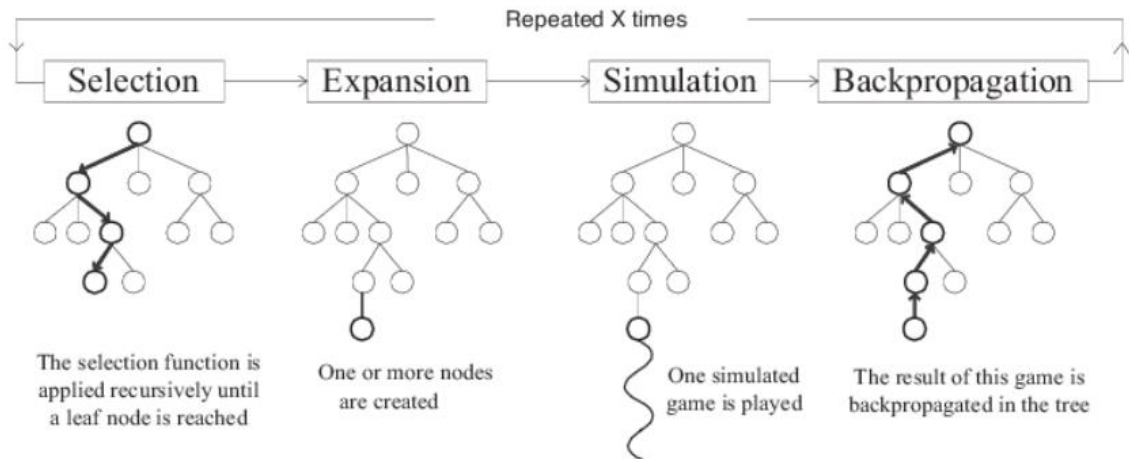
Repeated X times

Selection

Expansion

Simulation

Backpropagation

The selection function is applied recursively until a leaf node is reached

One or more nodes are created

One simulated game is played

The result of this game is backpropagated in the tree